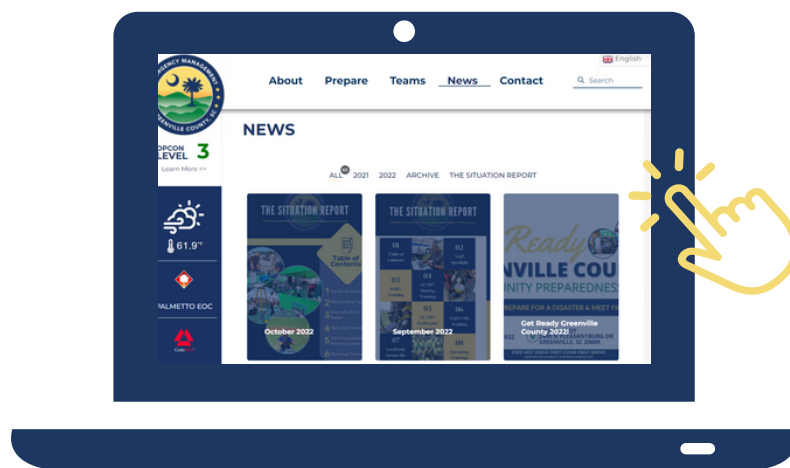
English

ERGENCY MANAGEMENT
GREENVILLE COUNTY, SC

About Prepare Teams News Contact Search

OPCON LEVEL 3
Learn More >>

61.9°F

PALMETTO EOC

NEWS

ALL 2021 2022 ARCHIVE THE SITUATION REPORT

THE SITUATION REPORT
Table of Contents
October 2022

THE SITUATION REPORT
September 2022

Ready
NVILLE COU
UNITY PREPAREDNES
REPARE FOR A DISASTER & MEET F
Get Ready Greenville County 2022!